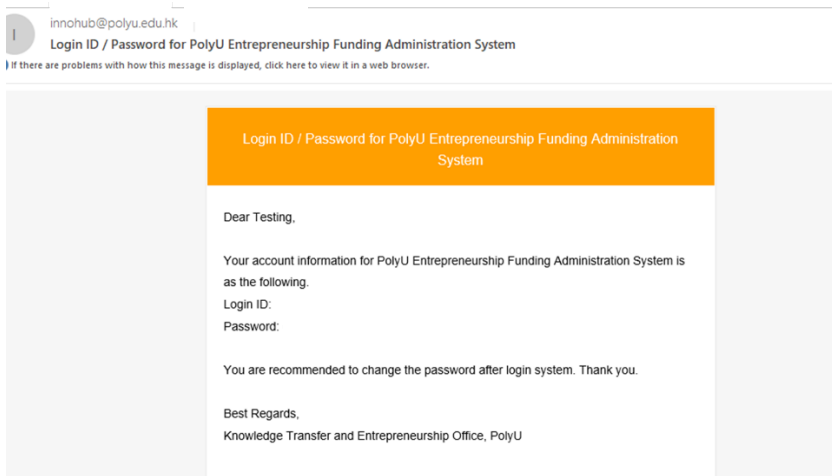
I

innohub@polyu.edu.hk

Login ID / Password for PolyU Entrepreneurship Funding Administration System

If there are problems with how this message is displayed, click here to view it in a web browser.

Login ID / Password for PolyU Entrepreneurship Funding Administration System

Dear Testing,

Your account information for PolyU Entrepreneurship Funding Administration System is as the following.
Login ID:
Password:

You are recommended to change the password after login system. Thank you.

Best Regards,
Knowledge Transfer and Entrepreneurship Office, PolyU